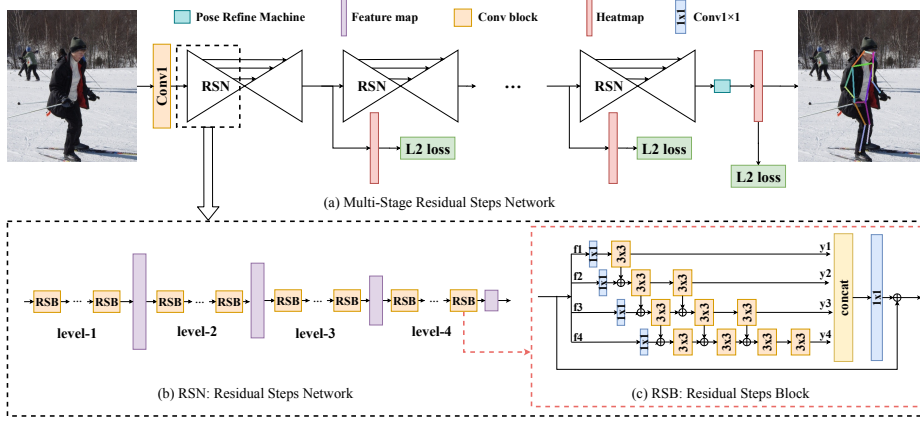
Pose Refine Machine
Feature map
Conv block
Heatmap
1x1 Conv1×1

Conv1
RSN
RSN
...
RSN
L2 loss
L2 loss
L2 loss

(a) Multi-Stage Residual Steps Network

RSB ... RSB
level-1
RSB ... RSB
level-2
RSB ... RSB
level-3
RSB ... RSB
level-4

(b) RSN: Residual Steps Network

f1
1x1
3x3
y1
f2
1x1
3x3
3x3
y2
f3
1x1
3x3
3x3
3x3
y3
f4
1x1
3x3
3x3
3x3
3x3
y4
concat
1x1

(c) RSB: Residual Steps Block